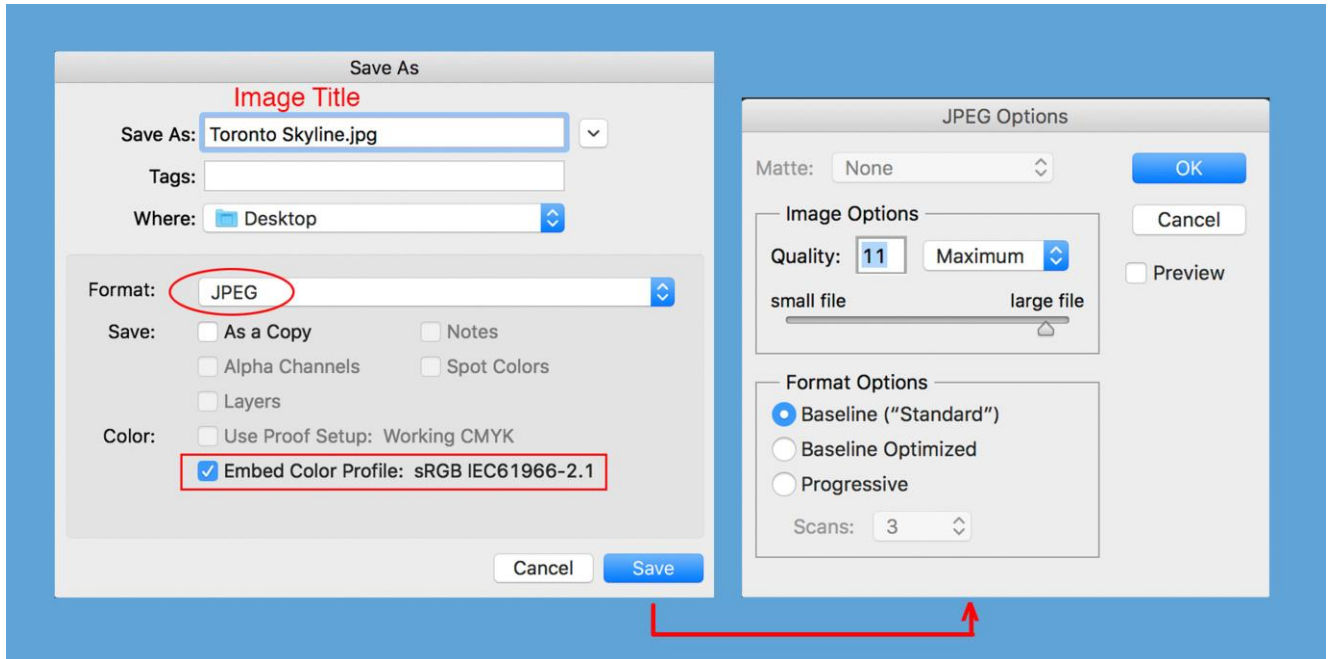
Save As

Image Title

Save As: Toronto Skyline.jpg

Tags:

Where: Desktop

Format: JPEG

Save: As a Copy

Notes

Alpha Channels

Spot Colors

Layers

Color: Use Proof Setup: Working CMYK

Embed Color Profile: sRGB IEC61966-2.1

Cancel

Save

JPEG Options

Matte: None

OK

Cancel

Preview

Image Options

Quality: 11

Maximum

small file

large file

Format Options

Baseline ("Standard")

Baseline Optimized

Progressive

Scans: 3